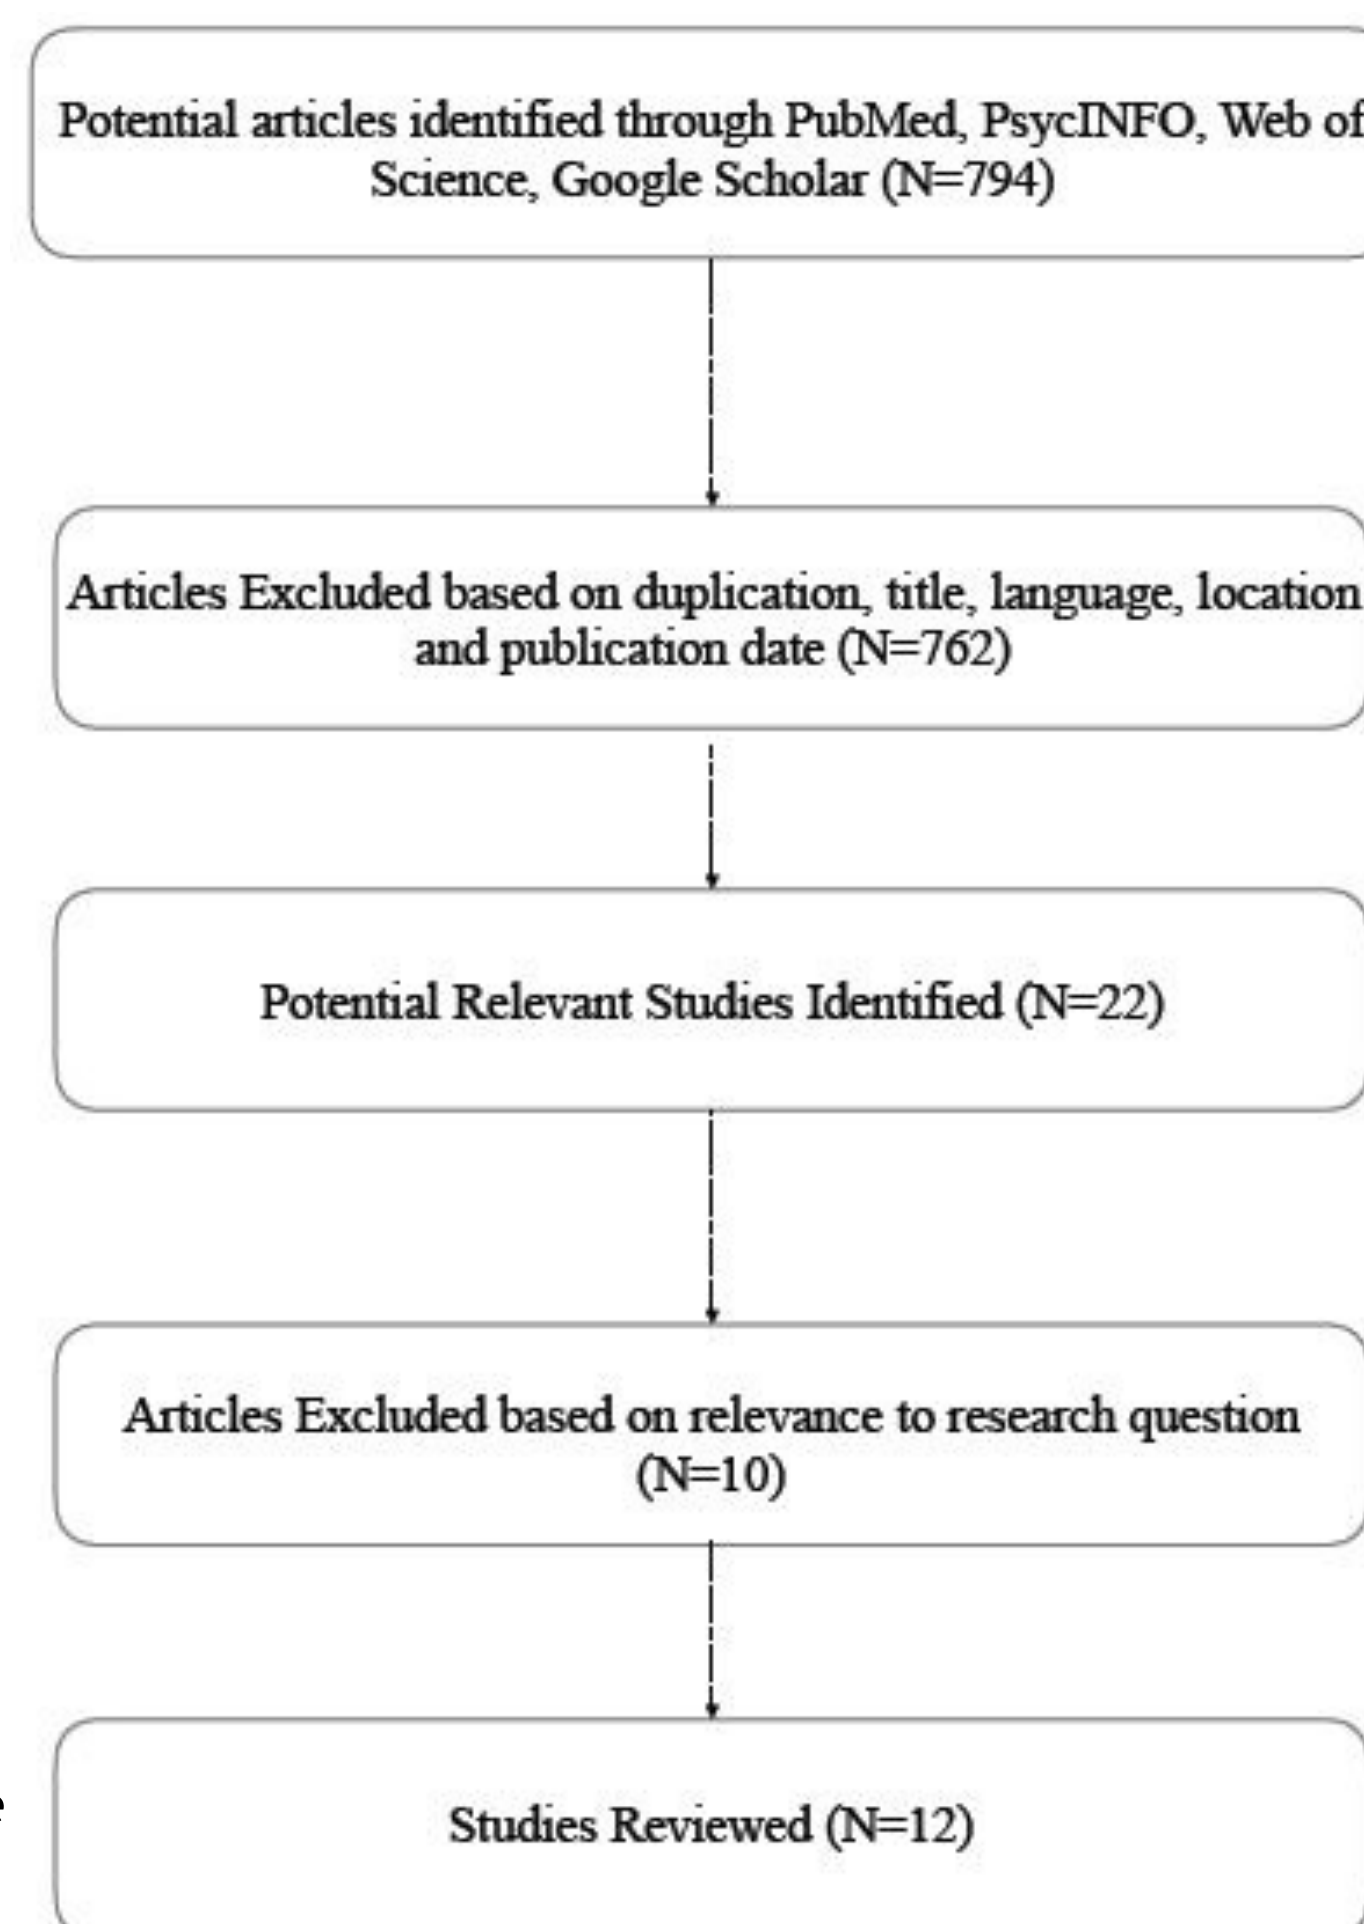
Potential articles identified through PubMed, PsycINFO, Web of Science, Google Scholar (N=794)

Articles Excluded based on duplication, title, language, location and publication date (N=762)

Potential Relevant Studies Identified (N=22)

Articles Excluded based on relevance to research question (N=10)

Studies Reviewed (N=12)